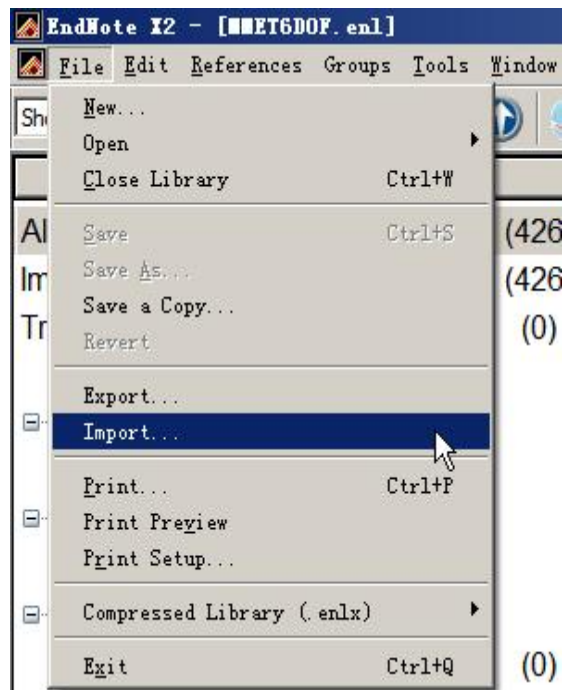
EndNote X2 - [■■ET6DOF.enl]

File Edit References Groups Tools Window

Sh

New...
Open
Close Library Ctrl+W

Save Ctrl+S
Save As...
Save a Copy...
Revert

Export...
Import...

Print... Ctrl+P
Print Preview
Print Setup...

Compressed Library (.enlx)

Exit Ctrl+Q

Al (426
Im (426
Tr (0)

(0)